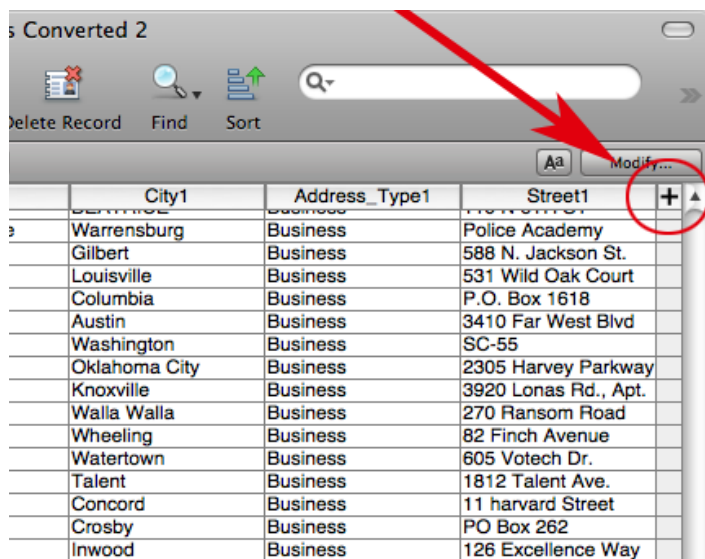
s Converted 2

Delete Record Find Sort

Aa Modify...

| City1 | Address_Type1 | Street1 | + |
|---|---|---|---|
| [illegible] | Business | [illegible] | |
| Warrensburg | Business | Police Academy | |
| Gilbert | Business | 588 N. Jackson St. | |
| Louisville | Business | 531 Wild Oak Court | |
| Columbia | Business | P.O. Box 1618 | |
| Austin | Business | 3410 Far West Blvd | |
| Washington | Business | SC-55 | |
| Oklahoma City | Business | 2305 Harvey Parkway | |
| Knoxville | Business | 3920 Lonas Rd., Apt. | |
| Walla Walla | Business | 270 Ransom Road | |
| Wheeling | Business | 82 Finch Avenue | |
| Watertown | Business | 605 Votech Dr. | |
| Talent | Business | 1812 Talent Ave. | |
| Concord | Business | 11 harvard Street | |
| Crosby | Business | PO Box 262 | |
| Inwood | Business | 126 Excellence Way | |